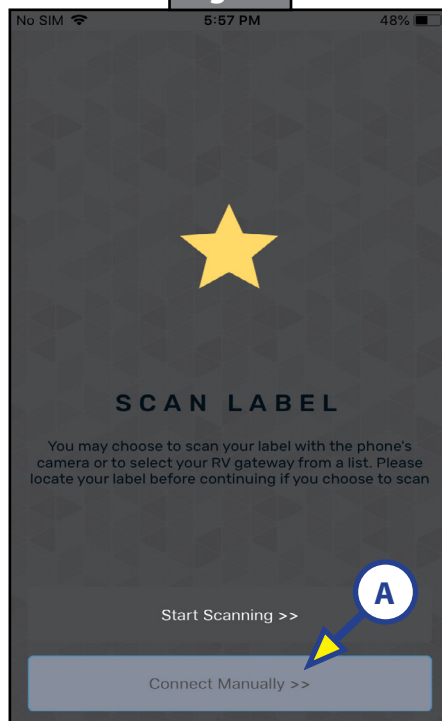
No SIM 5:57 PM 48%

SCAN LABEL

You may choose to scan your label with the phone's camera or to select your RV gateway from a list. Please locate your label before continuing if you choose to scan

Start Scanning >>

A

Connect Manually >>